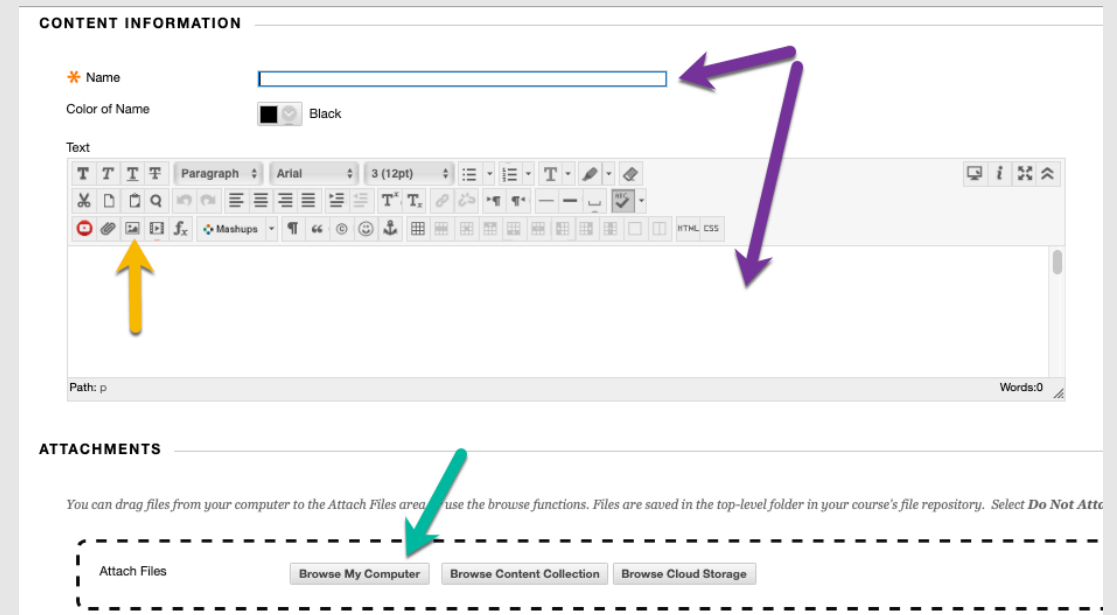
CONTENT INFORMATION

* Name

Color of Name Black

Text

Paragraph Arial 3 (12pt)

Mashups

HTML CSS

Path: p

Words:0

ATTACHMENTS

You can drag files from your computer to the Attach Files area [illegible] use the browse functions. Files are saved in the top-level folder in your course's file repository. Select Do Not Atta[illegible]

Attach Files

Browse My Computer

Browse Content Collection

Browse Cloud Storage